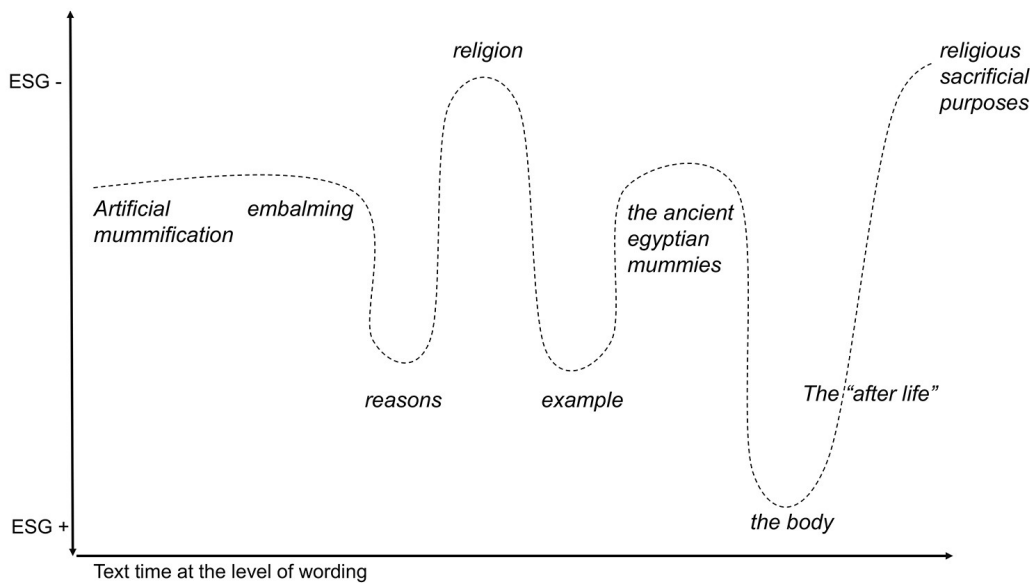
ESG -

ESG +

religion

religious sacrificial purposes

Artificial mummification

embalming

the ancient egyptian mummies

reasons

example

The "after life"

the body

Text time at the level of wording